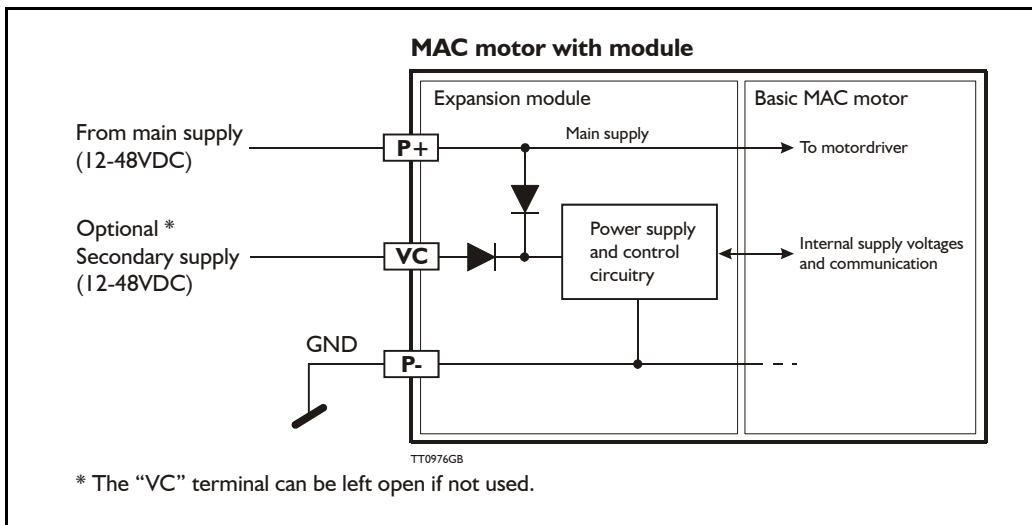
MAC motor with module

Expansion module

Basic MAC motor

From main supply (12-48VDC)

P+

Main supply

To motordriver

Optional * Secondary supply (12-48VDC)

VC

Power supply and control circuitry

Internal supply voltages and communication

GND

P-

TT0976GB

* The "VC" terminal can be left open if not used.